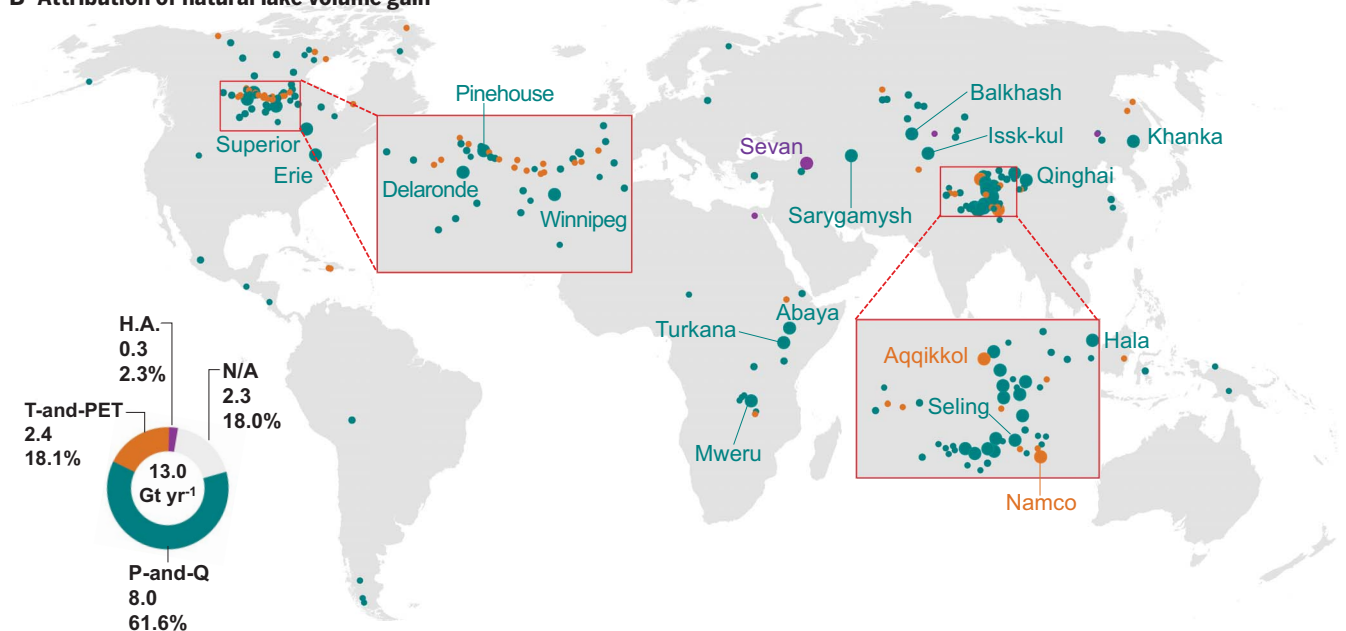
B Attribution of natural lake volume gain

Superior
Erie
Pinehouse
Delaronde
Winnipeg
Sevan
Sarygamysh
Balkhash
Issk-kul
Khanka
Qinghai
Abaya
Turkana
Mweru
Hala
Aqqikkol
Seling
Namco

H.A.
0.3
2.3%

N/A
2.3
18.0%

T-and-PET
2.4
18.1%

13.0
Gt yr$^{-1}$

P-and-Q
8.0
61.6%